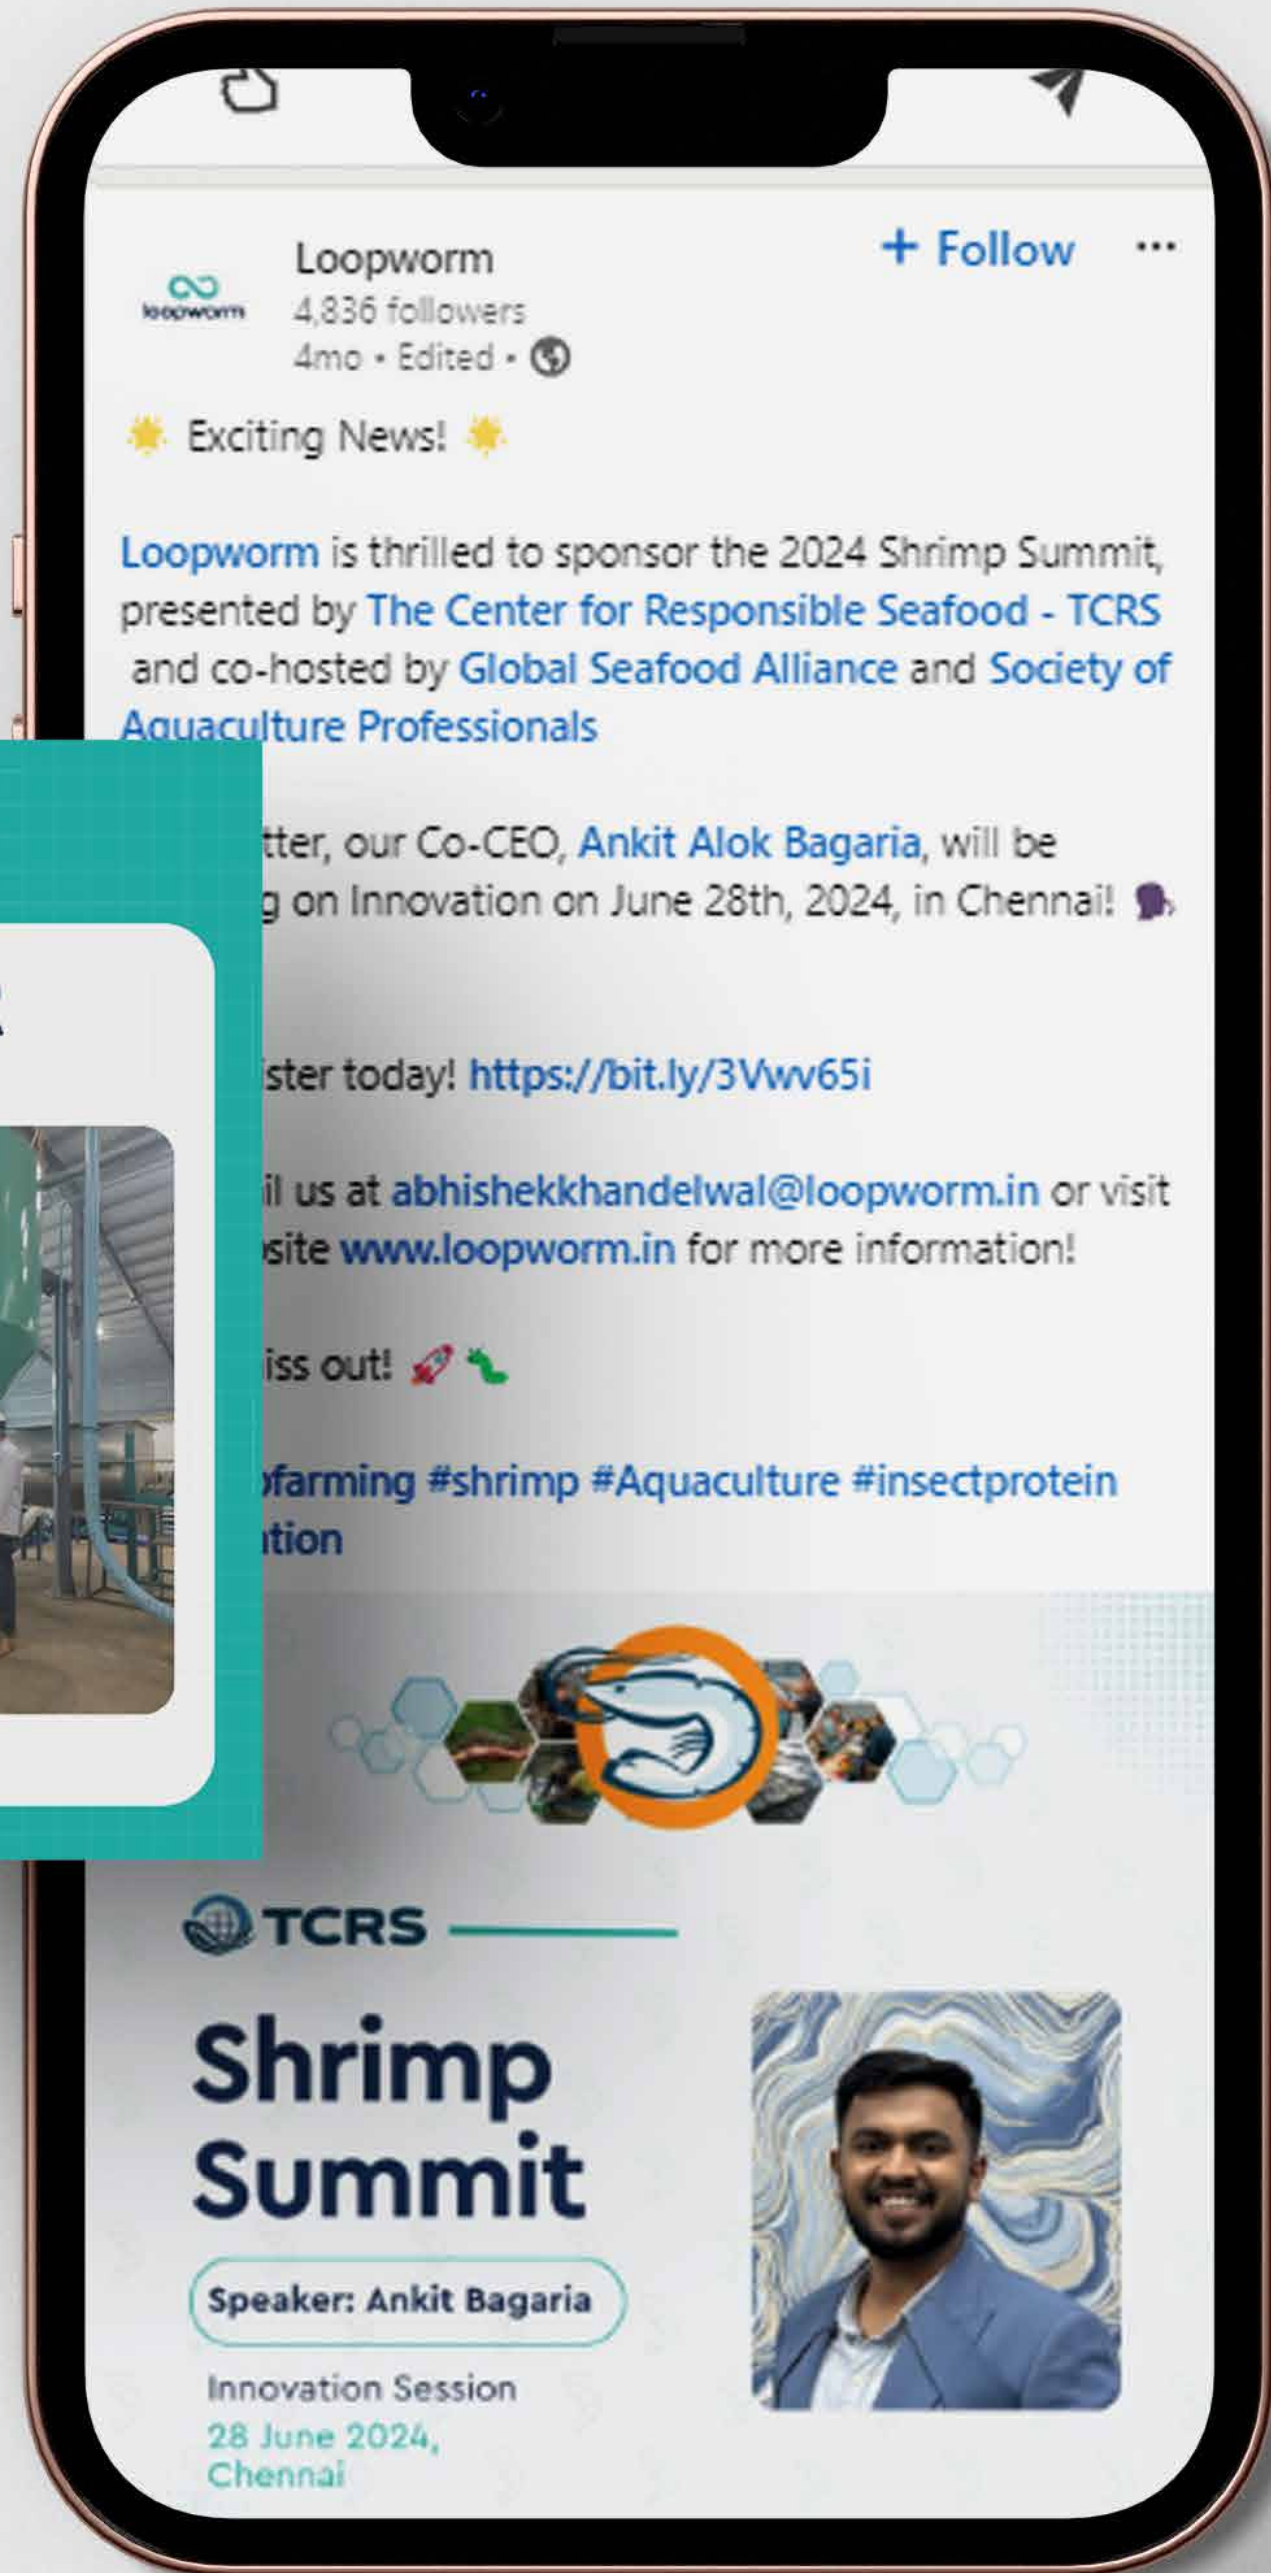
loopworm

Loopworm
4,836 followers
4mo • Edited •

+ Follow ···

Exciting News!

Loopworm is thrilled to sponsor the 2024 Shrimp Summit, presented by The Center for Responsible Seafood - TCRS and co-hosted by Global Seafood Alliance and Society of Aquaculture Professionals

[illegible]tter, our Co-CEO, Ankit Alok Bagaria, will be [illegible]g on Innovation on June 28th, 2024, in Chennai!

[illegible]ister today! https://bit.ly/3Vwv65i

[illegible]il us at abhishekkhandelwal@loopworm.in or visit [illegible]site www.loopworm.in for more information!

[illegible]iss out!

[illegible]farming #shrimp #Aquaculture #insectprotein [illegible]tion

TCRS

Shrimp Summit

Speaker: Ankit Bagaria

Innovation Session
28 June 2024,
Chennai